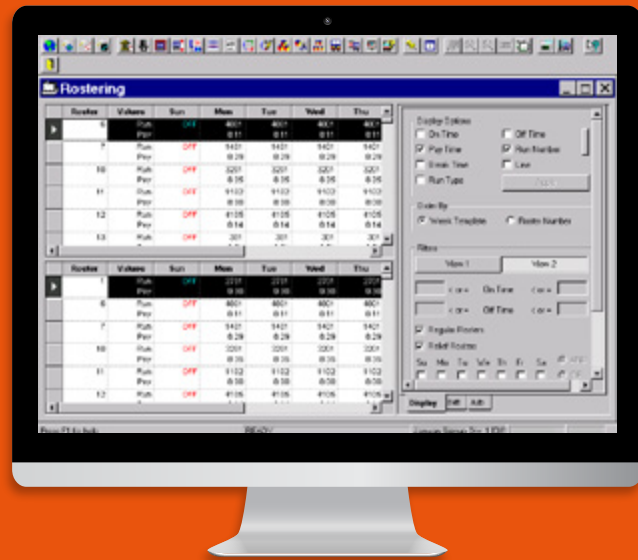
Rostering

| Roster | Values | Sun | Mon | Tue | Wed | Thu |
|---|---|---|---|---|---|---|
| 6 | Run Pay | OFF | 4001 8:11 | 4001 8:11 | 4001 8:11 | 4001 8:11 |
| 7 | Run Pay | OFF | 5401 8:29 | 5401 8:29 | 5401 8:29 | 5401 8:29 |
| 10 | Run Pay | OFF | 3201 8:35 | 3201 8:35 | 3201 8:35 | 3201 8:35 |
| 11 | Run Pay | OFF | 9103 8:30 | 9103 8:30 | 9103 8:30 | 9103 8:30 |
| 12 | Run Pay | OFF | 6105 8:14 | 6105 8:14 | 6105 8:14 | 6105 8:14 |
| 13 | Run | OFF | 301 | 301 | 301 | 301 |

| Roster | Values | Sun | Mon | Tue | Wed | Thu |
|---|---|---|---|---|---|---|
| 1 | Run Pay | OFF | 2201 8:30 | 2201 8:30 | 2201 8:30 | 2201 8:30 |
| 6 | Run Pay | OFF | 4001 8:11 | 4001 8:11 | 4001 8:11 | 4001 8:11 |
| 7 | Run Pay | OFF | 5401 8:29 | 5401 8:29 | 5401 8:29 | 5401 8:29 |
| 10 | Run Pay | OFF | 3201 8:35 | 3201 8:35 | 3201 8:35 | 3201 8:35 |
| 11 | Run Pay | OFF | 9102 8:30 | 9102 8:30 | 9102 8:30 | 9102 8:30 |
| 12 | Run | OFF | 6105 | 6105 | 6105 | 6105 |

Display Options
On Time
Off Time
Pay Time
Run Number
Break Time
Line
Run Type
Apply

Order By
Week Template
Roster Number

Filters
View 1
View 2
< or = On Time < or =
< or = Off Time < or =
Regular Rosters
Relief Rosters
Su Mo Tu We Th Fr Sa

Display Edit Ads

Press F1 for help
READY